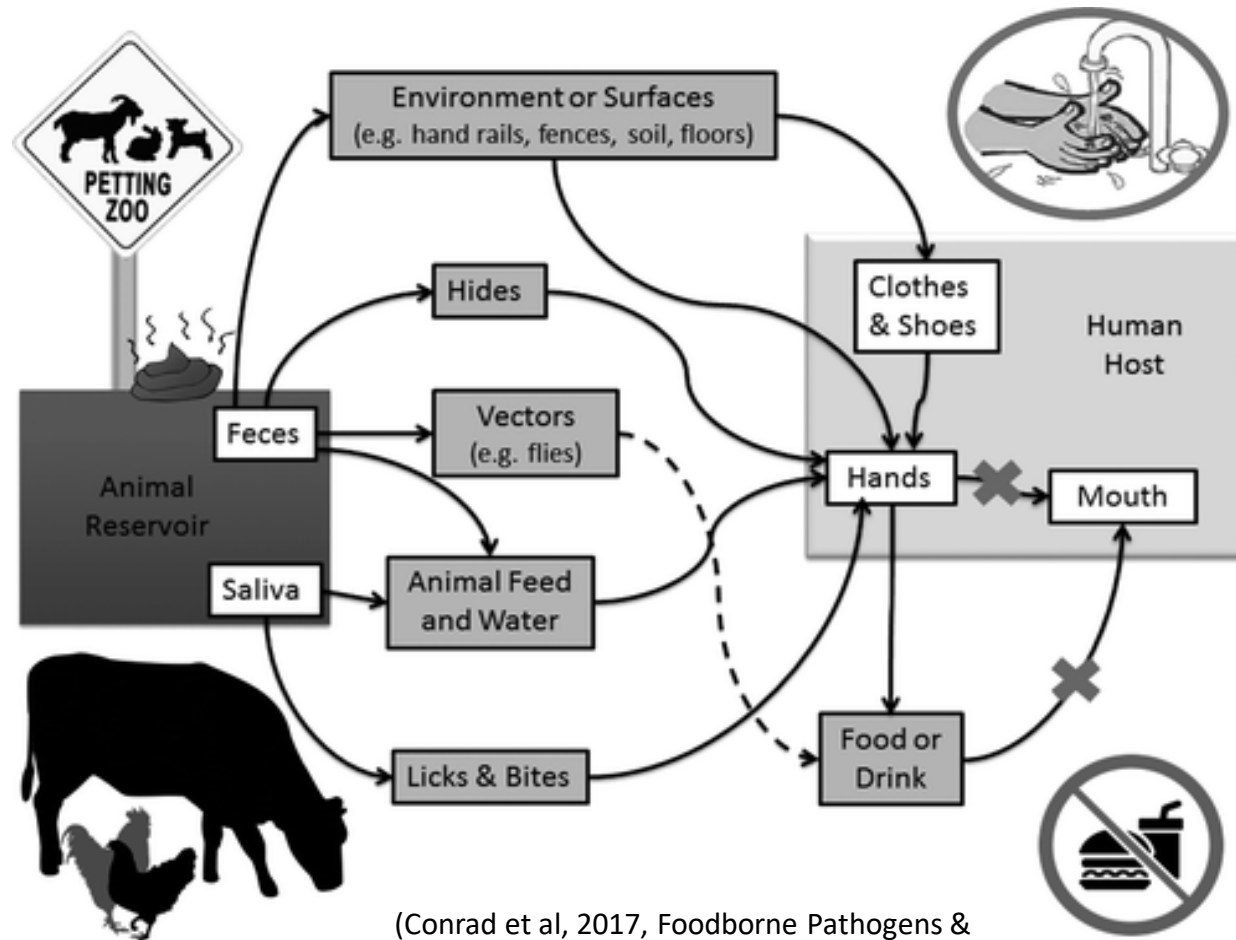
PETTING ZOO

Environment or Surfaces
(e.g. hand rails, fences, soil, floors)

Hides

Clothes & Shoes

Human Host

Feces

Vectors
(e.g. flies)

Animal Reservoir

Hands

Mouth

Saliva

Animal Feed and Water

Licks & Bites

Food or Drink

(Conrad et al, 2017, Foodborne Pathogens &